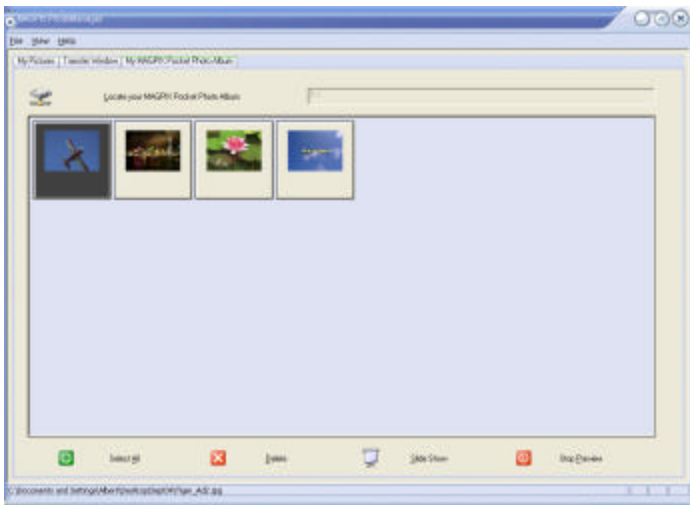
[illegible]

File View Help

My Pictures | Transfer Window | My MAGPIX Pocket Photo Album

Locate your MAGPIX Pocket Photo Album

Select All

Delete

Slide Show

Stop Preview

C:\Documents and Settings\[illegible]\Desktop\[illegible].jpg